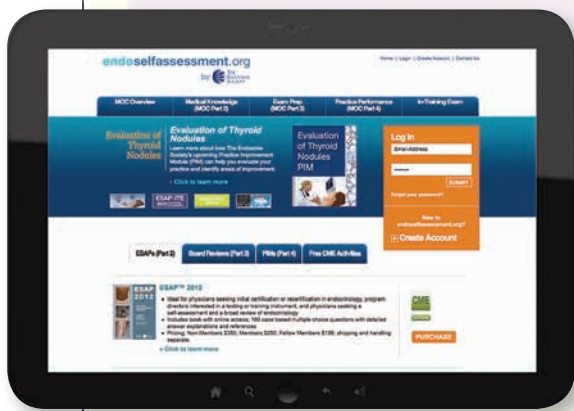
endoselfassessment.org

by The Endocrine Society

Home | Login | Create Account | Contact Us

MOC Overview

Medical Knowledge (MOC Part 2)

Exam Prep (MOC Part 3)

Practice Performance (MOC Part 4)

In-Training Exam

Evaluation of Thyroid Nodules

Evaluation of Thyroid Nodules

Learn more about how The Endocrine Society's upcoming Practice Improvement Module (PIM) can help you evaluate your practice and identify areas of improvement.

› Click to learn more

Evaluation of Thyroid Nodules PIM

ESAP-ITE

Log In

Email Address

SUBMIT

Forgot your password?

New to endoselfassessment.org?

Create Account

ESAPs (Part 2)

Board Reviews (Part 3)

PIMs (Part 4)

Free CME Activities

ESAP 2012

ESAP™ 2012

Ideal for physicians seeking initial certification or recertification in endocrinology, program directors interested in a testing or training instrument, and physicians seeking a self-assessment and a broad review of endocrinology

Includes book with online access; 160 case based multiple choice questions with detailed answer explanations and references

Pricing: Non-Members $350; Members $250; Fellow Members $199; shipping and handling separate.

› Click to learn more

CME

PURCHASE